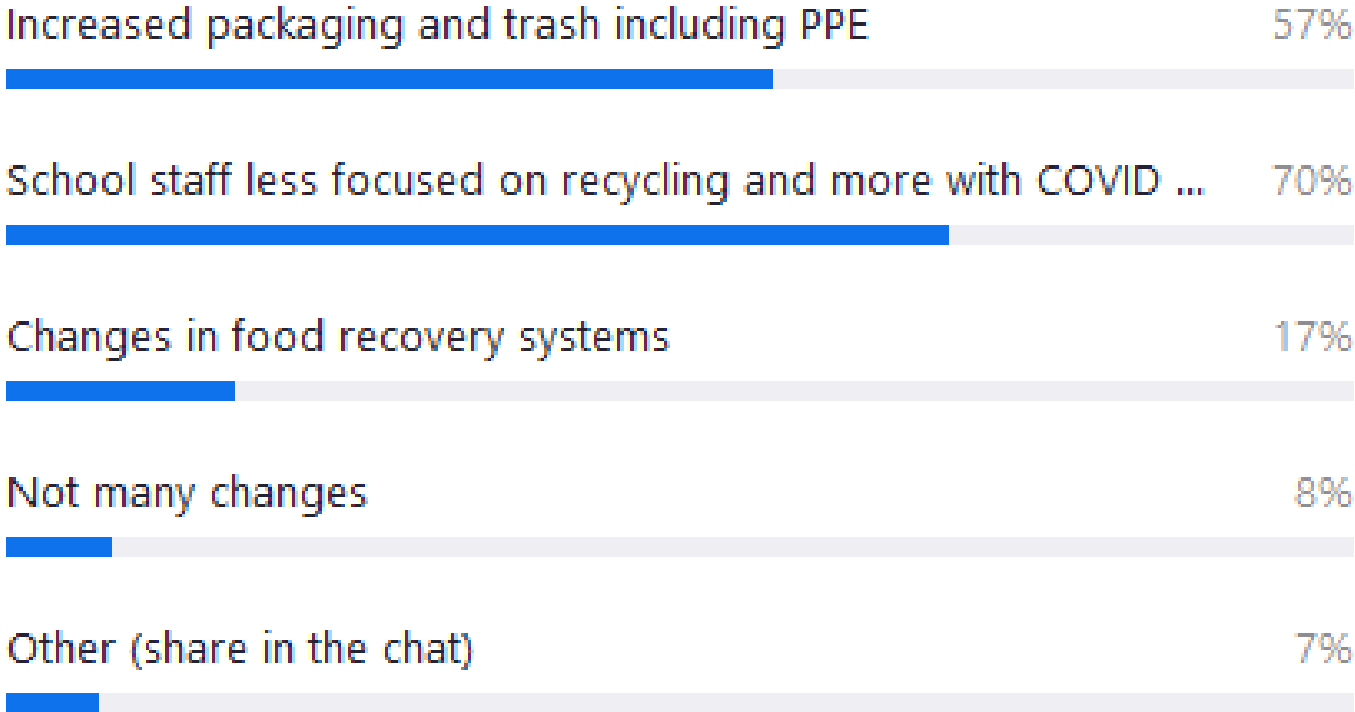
Increased packaging and trash including PPE 57%

School staff less focused on recycling and more with COVID ... 70%

Changes in food recovery systems 17%

Not many changes 8%

Other (share in the chat) 7%